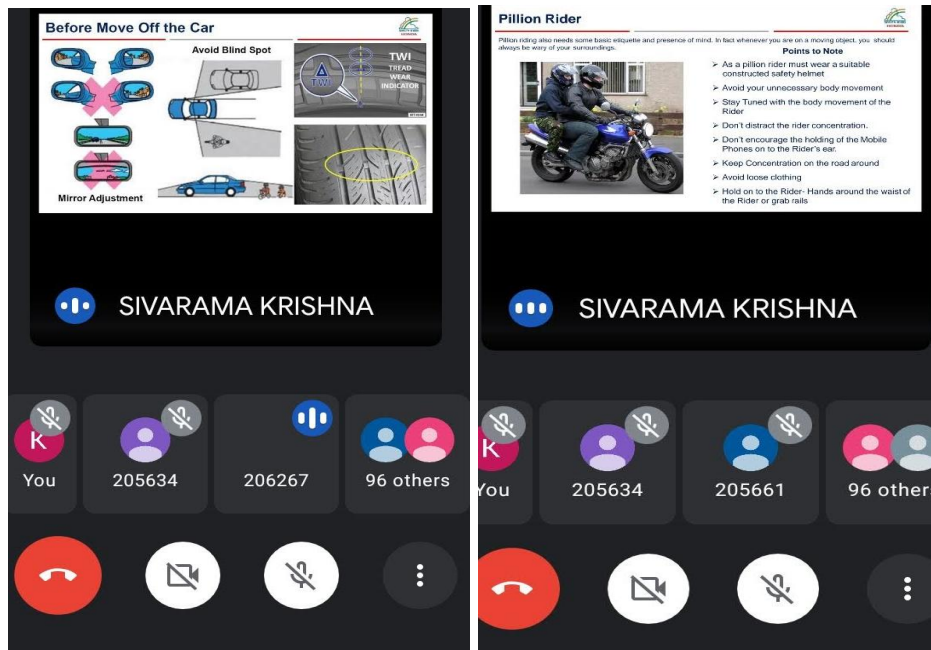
Before Move Off the Car

Avoid Blind Spot

TWI
TREAD
WEAR
INDICATOR

TWI

Mirror Adjustment

SIVARAMA KRISHNA

K
You

205634

206267

96 others

Pillion Rider

Pillion riding also needs some basic etiquette and presence of mind. In fact whenever you are on a moving object, you should always be wary of your surroundings.

Points to Note

➢ As a pillion rider must wear a suitable constructed safety helmet
➢ Avoid your unnecessary body movement
➢ Stay Tuned with the body movement of the Rider
➢ Don't distract the rider concentration.
➢ Don't encourage the holding of the Mobile Phones on to the Rider's ear.
➢ Keep Concentration on the road around
➢ Avoid loose clothing
➢ Hold on to the Rider- Hands around the waist of the Rider or grab rails

SIVARAMA KRISHNA

K
You

205634

205661

96 other